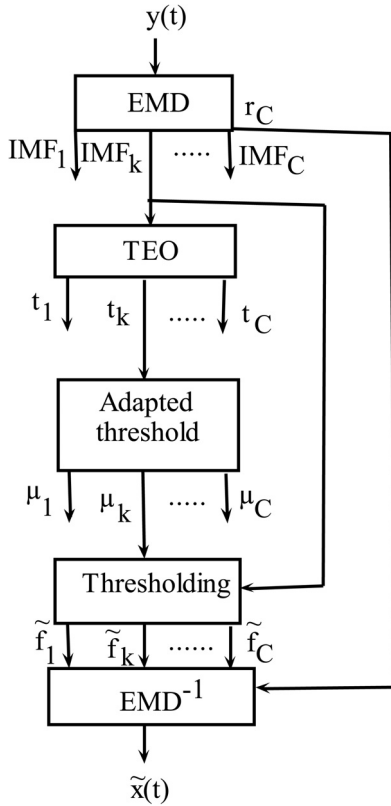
y(t)

EMD

$r_C$

$IMF_1$ $IMF_k$ ..... $IMF_C$

TEO

$t_1$ $t_k$ ..... $t_C$

Adapted threshold

$\mu_1$ $\mu_k$ ..... $\mu_C$

Thresholding

$\tilde{f}_1$ $\tilde{f}_k$ ..... $\tilde{f}_C$

$EMD^{-1}$

$\tilde{x}(t)$